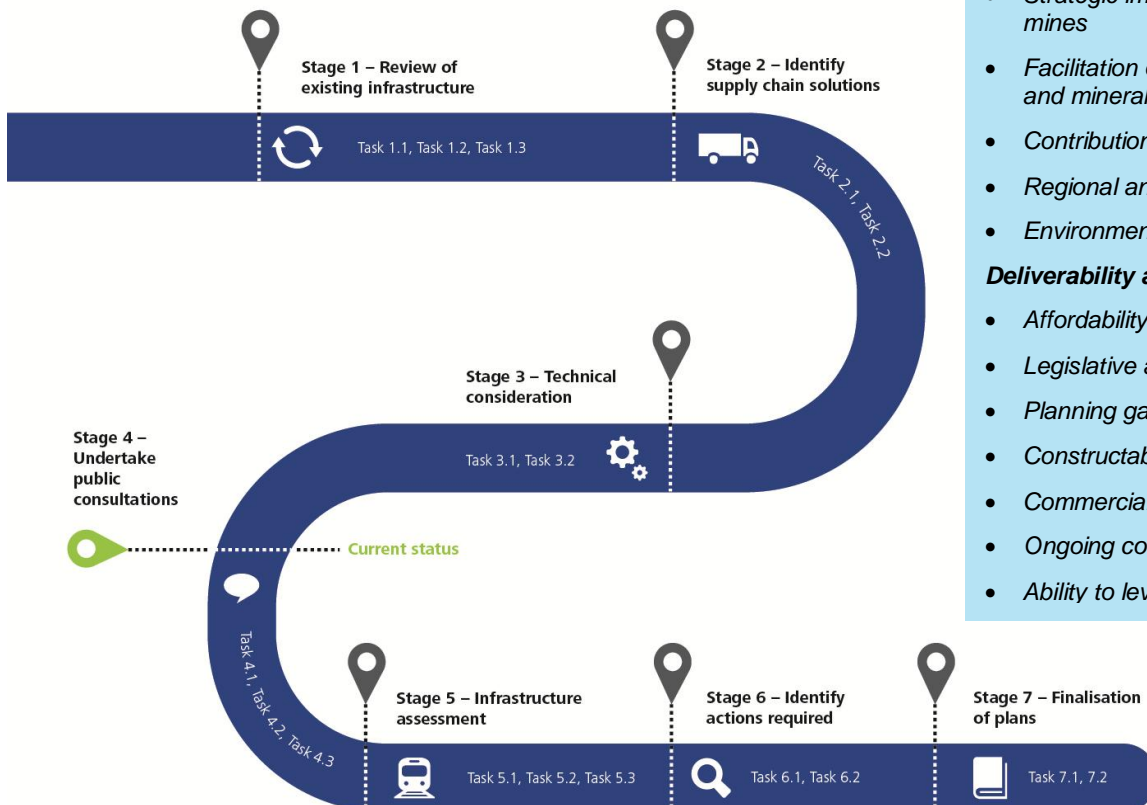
Stage 1 – Review of existing infrastructure

Task 1.1, Task 1.2, Task 1.3

Stage 2 – Identify supply chain solutions

Task 2.1, Task 2.2

Stage 3 – Technical consideration

Task 3.1, Task 3.2

Stage 4 – Undertake public consultations

Current status

Task 4.1, Task 4.2, Task 4.3

Stage 5 – Infrastructure assessment

Task 5.1, Task 5.2, Task 5.3

Stage 6 – Identify actions required

Task 6.1, Task 6.2

Stage 7 – Finalisation of plans

Task 7.1, 7.2

• Strategic in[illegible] mines
• Facilitation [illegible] and minera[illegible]
• Contribution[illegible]
• Regional ar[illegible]
• Environmen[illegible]

Deliverability a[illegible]

• Affordability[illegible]
• Legislative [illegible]
• Planning ga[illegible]
• Constructab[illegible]
• Commercia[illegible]
• Ongoing co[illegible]
• Ability to le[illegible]